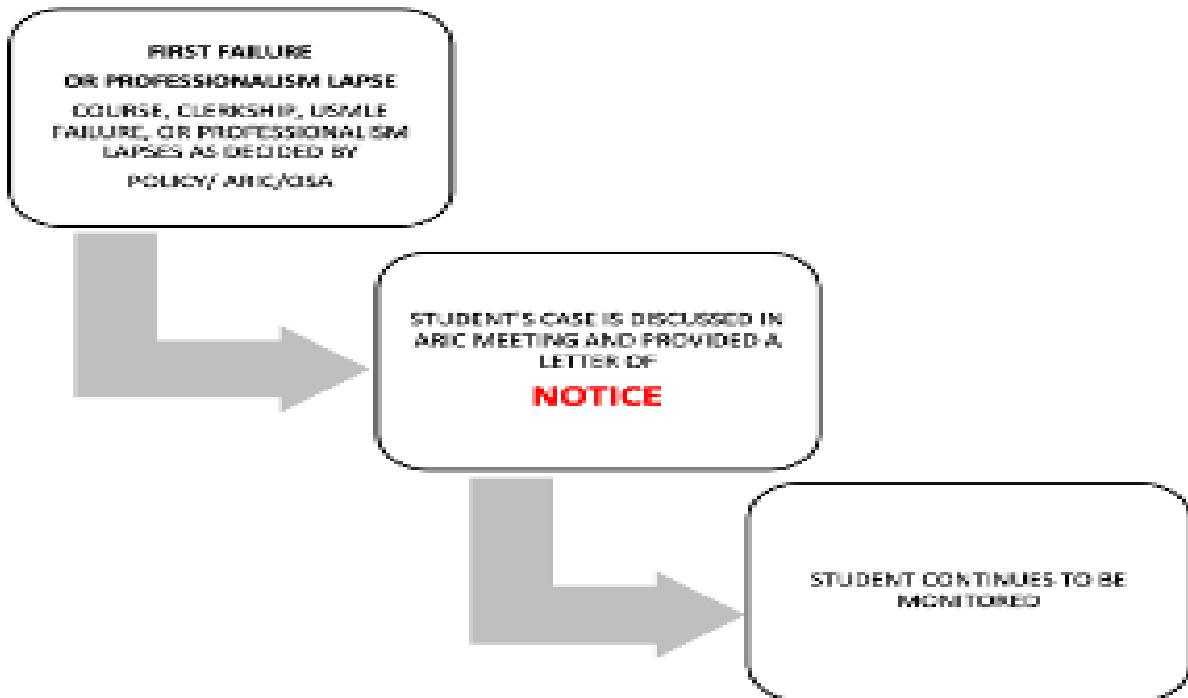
FIRST FAILURE

OR PROFESSIONALISM LAPSE

COURSE, CLERKSHIP, USMLE FAILURE, OR PROFESSIONALISM LAPSES AS DECIDED BY

POLICY/ ARIC/OSA

STUDENT'S CASE IS DISCUSSED IN ARIC MEETING AND PROVIDED A LETTER OF

NOTICE

STUDENT CONTINUES TO BE MONITORED